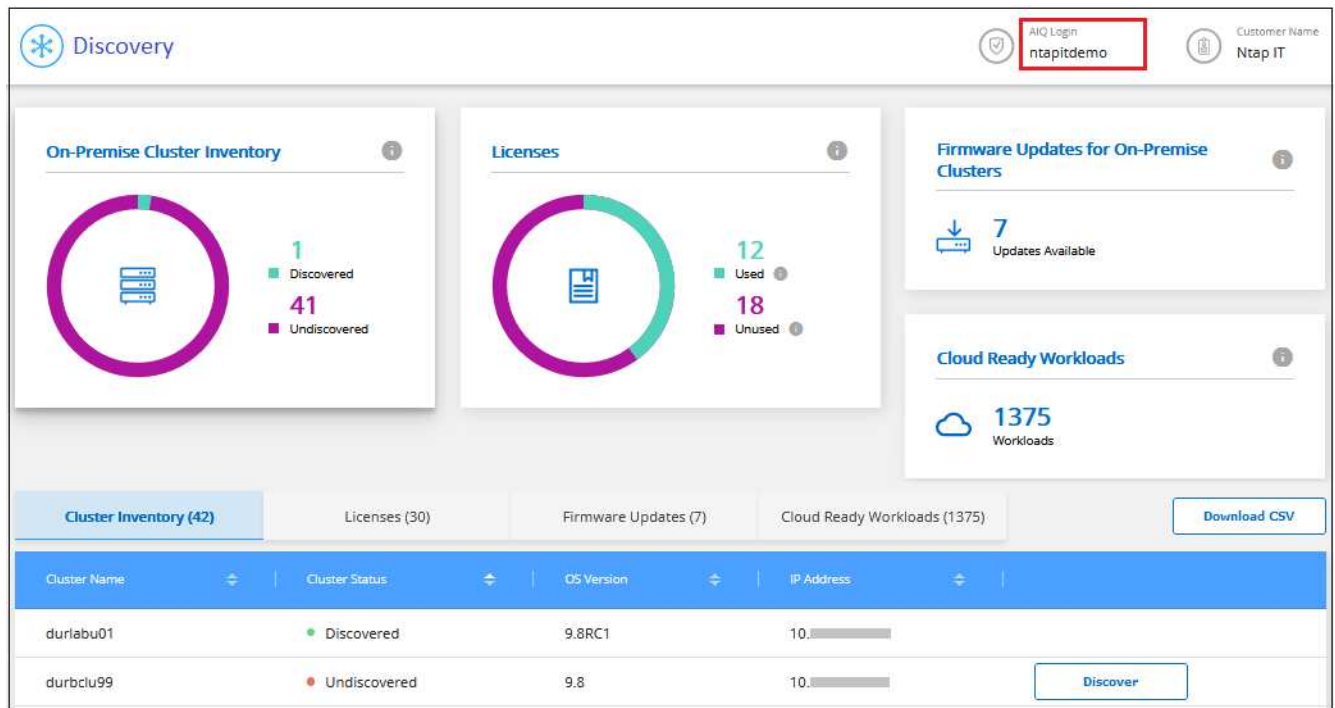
Discovery

AIQ Login
ntapitdemo

Customer Name
Ntap IT

On-Premise Cluster Inventory

1
Discovered
41
Undiscovered

Licenses

12
Used
18
Unused

Firmware Updates for On-Premise Clusters

7
Updates Available

Cloud Ready Workloads

1375
Workloads

Cluster Inventory (42)
Licenses (30)
Firmware Updates (7)
Cloud Ready Workloads (1375)
Download CSV

| Cluster Name | Cluster Status | OS Version | IP Address | |
|---|---|---|---|---|
| durlabu01 | Discovered | 9.8RC1 | 10. | |
| durbclu99 | Undiscovered | 9.8 | 10. | Discover |